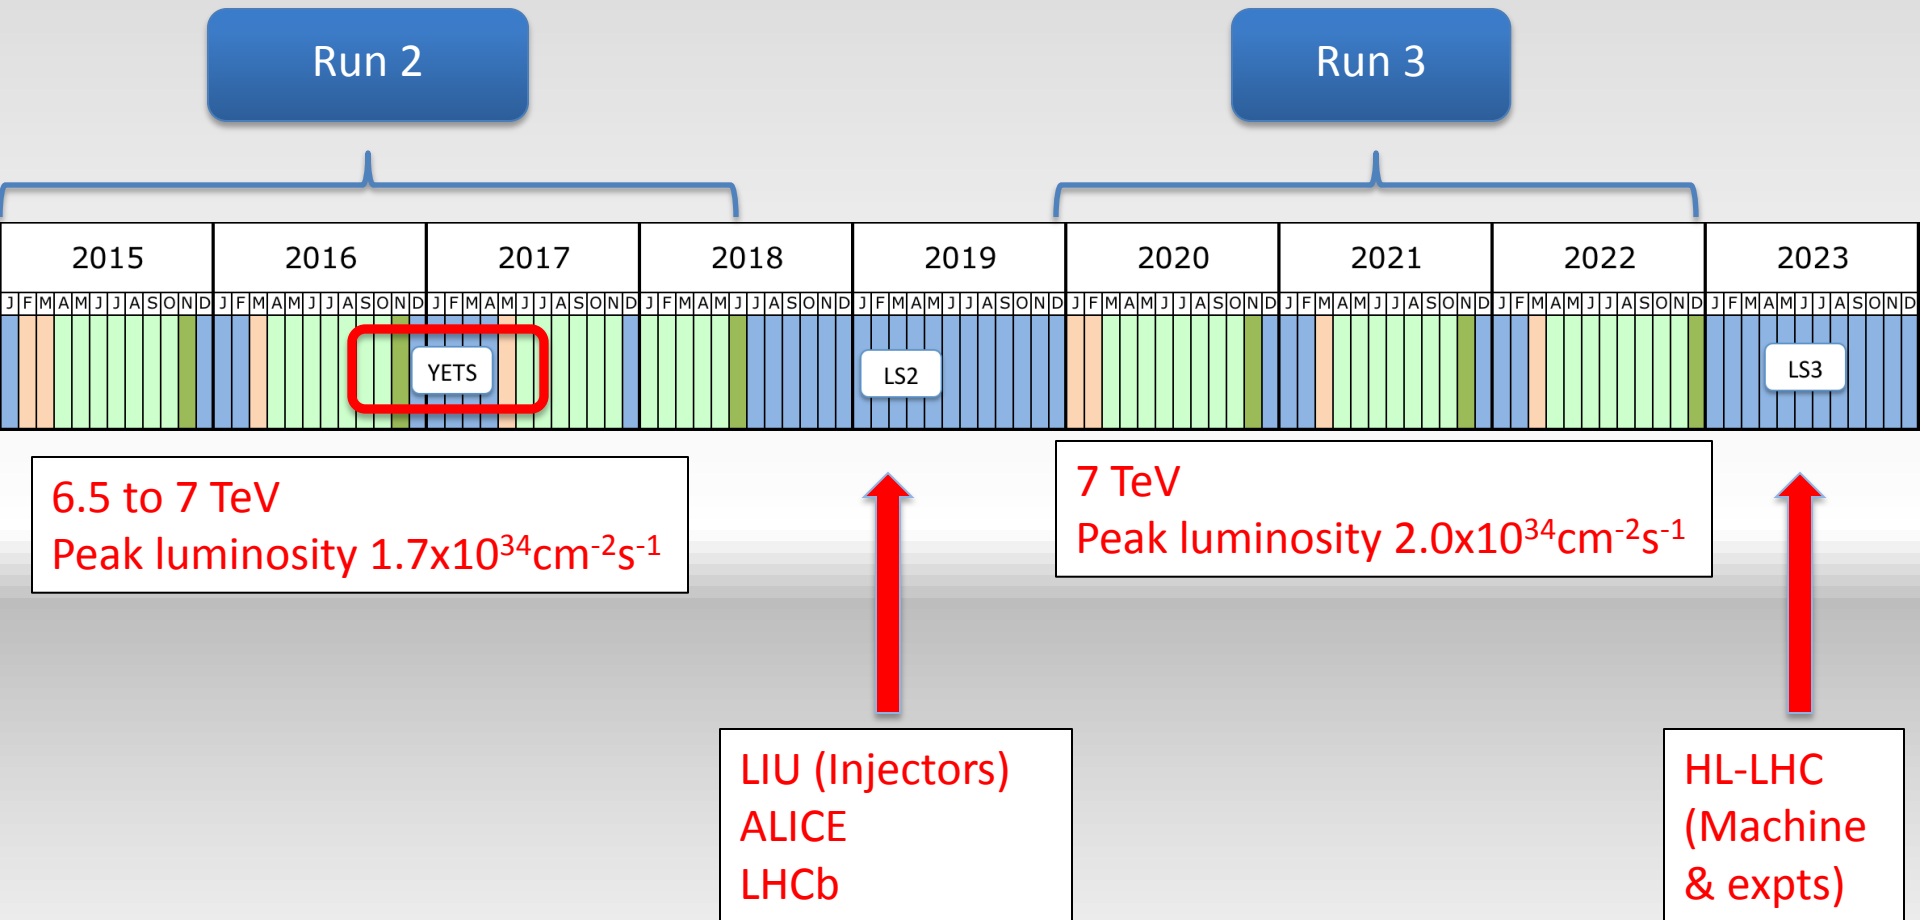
Run 2

Run 3

| 2015 | 2016 | 2017 | 2018 | 2019 | 2020 | 2021 | 2022 | 2023 |
|---|---|---|---|---|---|---|---|---|
| J F M A M J J A S O N D | J F M A M J J A S O N D | J F M A M J J A S O N D | J F M A M J J A S O N D | J F M A M J J A S O N D | J F M A M J J A S O N D | J F M A M J J A S O N D | J F M A M J J A S O N D | J F M A M J J A S O N D |

YETS

LS2

LS3

6.5 to 7 TeV
Peak luminosity 1.7x10$^{34}$cm$^{-2}$s$^{-1}$

7 TeV
Peak luminosity 2.0x10$^{34}$cm$^{-2}$s$^{-1}$

LIU (Injectors)
ALICE
LHCb

HL-LHC
(Machine
& expts)